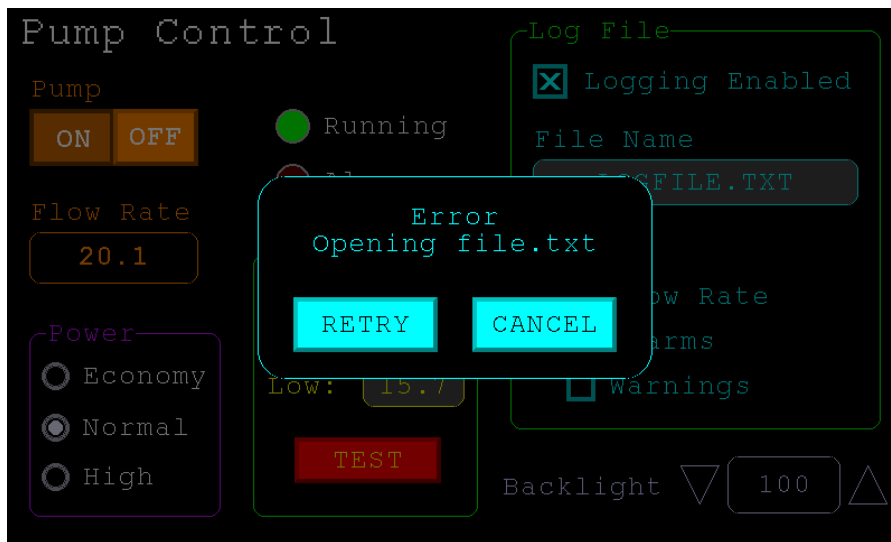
Pump Control

Pump

ON OFF

Running

Al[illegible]

Flow Rate

20.1

Power

Economy

Normal

High

Low: 15.7

TEST

Log File

Logging Enabled

File Name

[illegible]GFILE.TXT

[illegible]w Rate

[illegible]arms

Warnings

Backlight 100

Error
Opening file.txt

RETRY

CANCEL